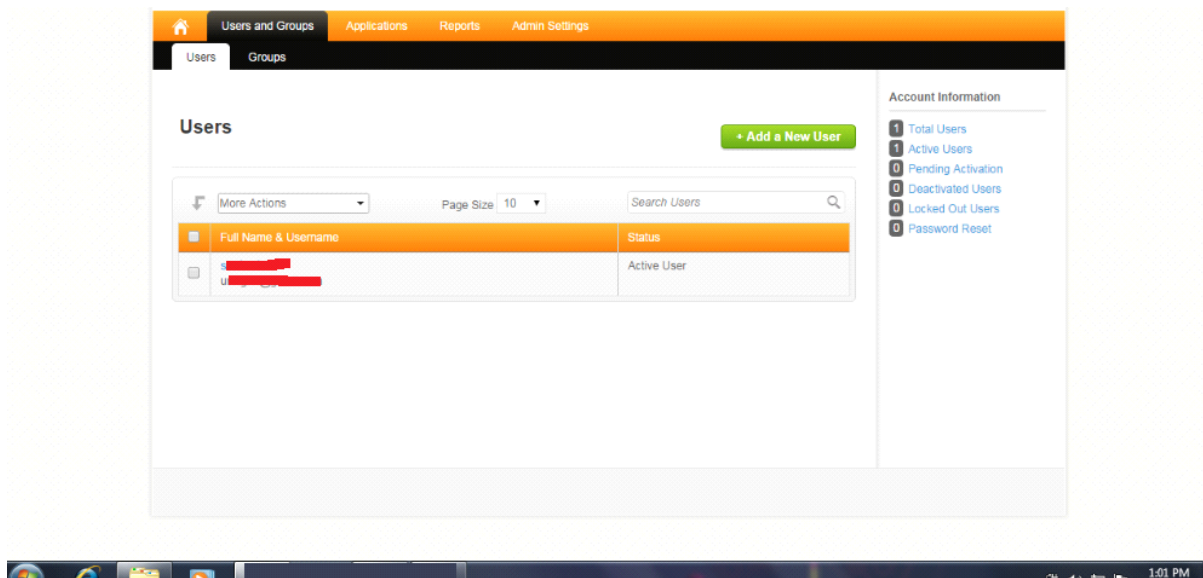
Users and Groups Applications Reports Admin Settings

Users Groups

Users

+ Add a New User

More Actions

Page Size 10

Search Users

| Full Name & Username | Status |
|---|---|
| s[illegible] u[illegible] | Active User |

Account Information

1 Total Users
1 Active Users
0 Pending Activation
0 Deactivated Users
0 Locked Out Users
0 Password Reset

1:01 PM